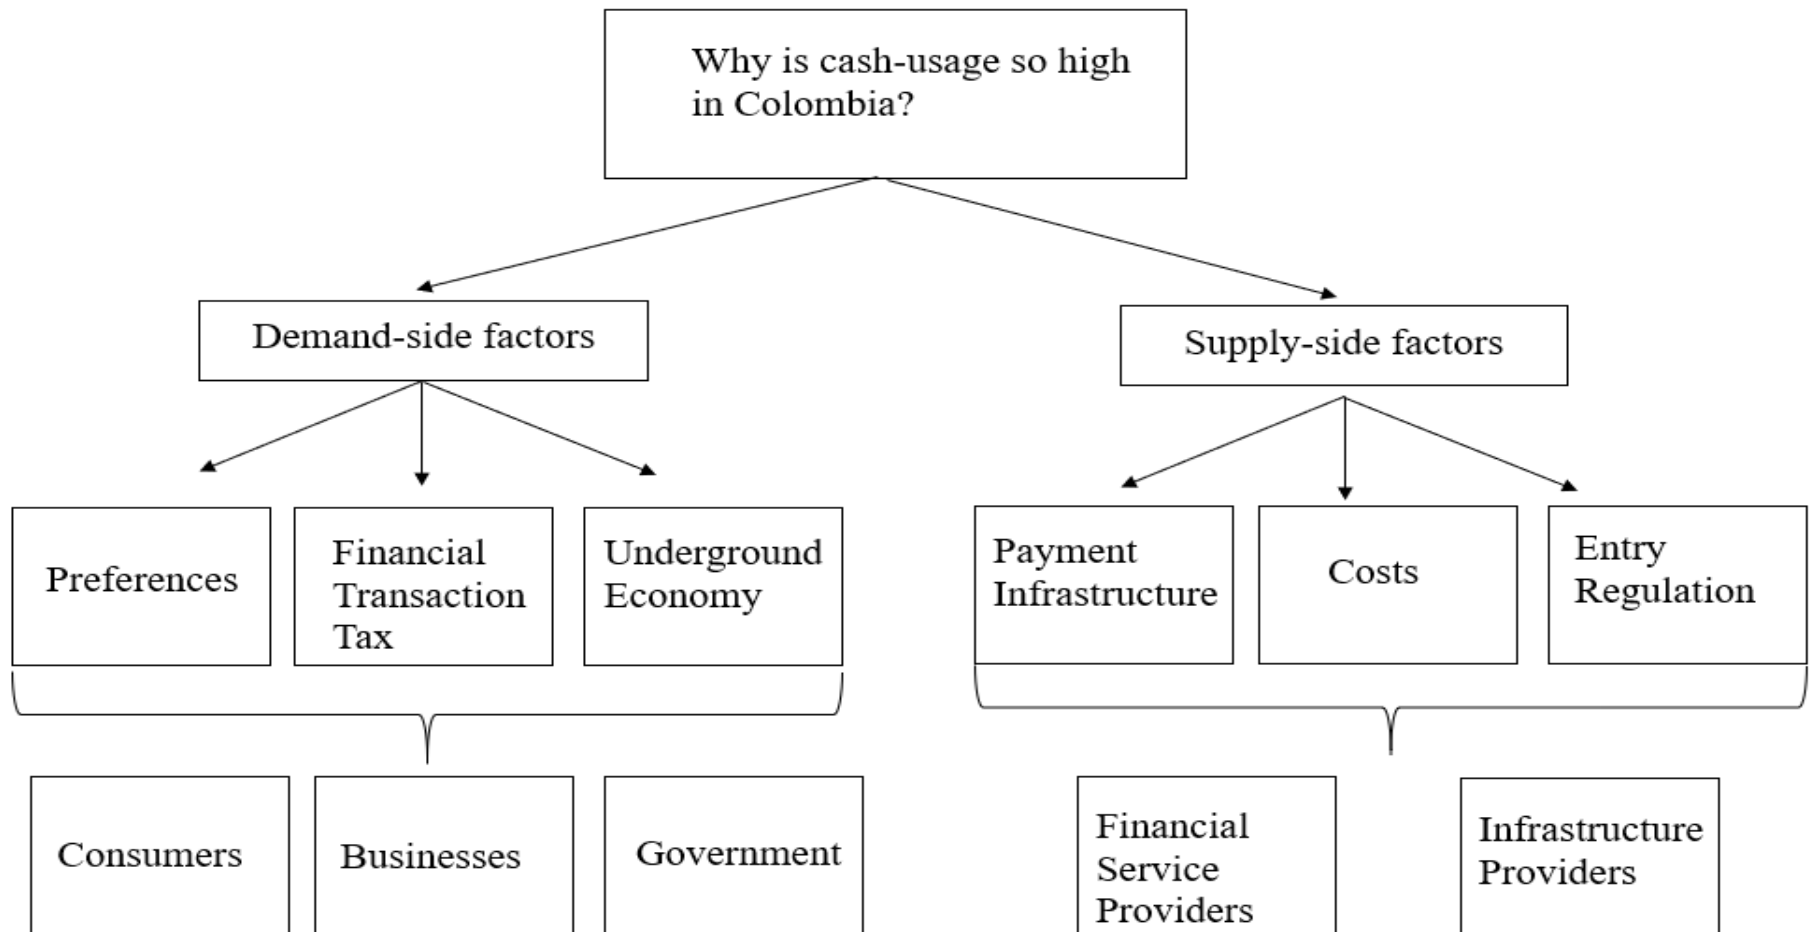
Why is cash-usage so high in Colombia?

Demand-side factors

Supply-side factors

Preferences

Financial Transaction Tax

Underground Economy

Payment Infrastructure

Costs

Entry Regulation

Consumers

Businesses

Government

Financial Service Providers

Infrastructure Providers